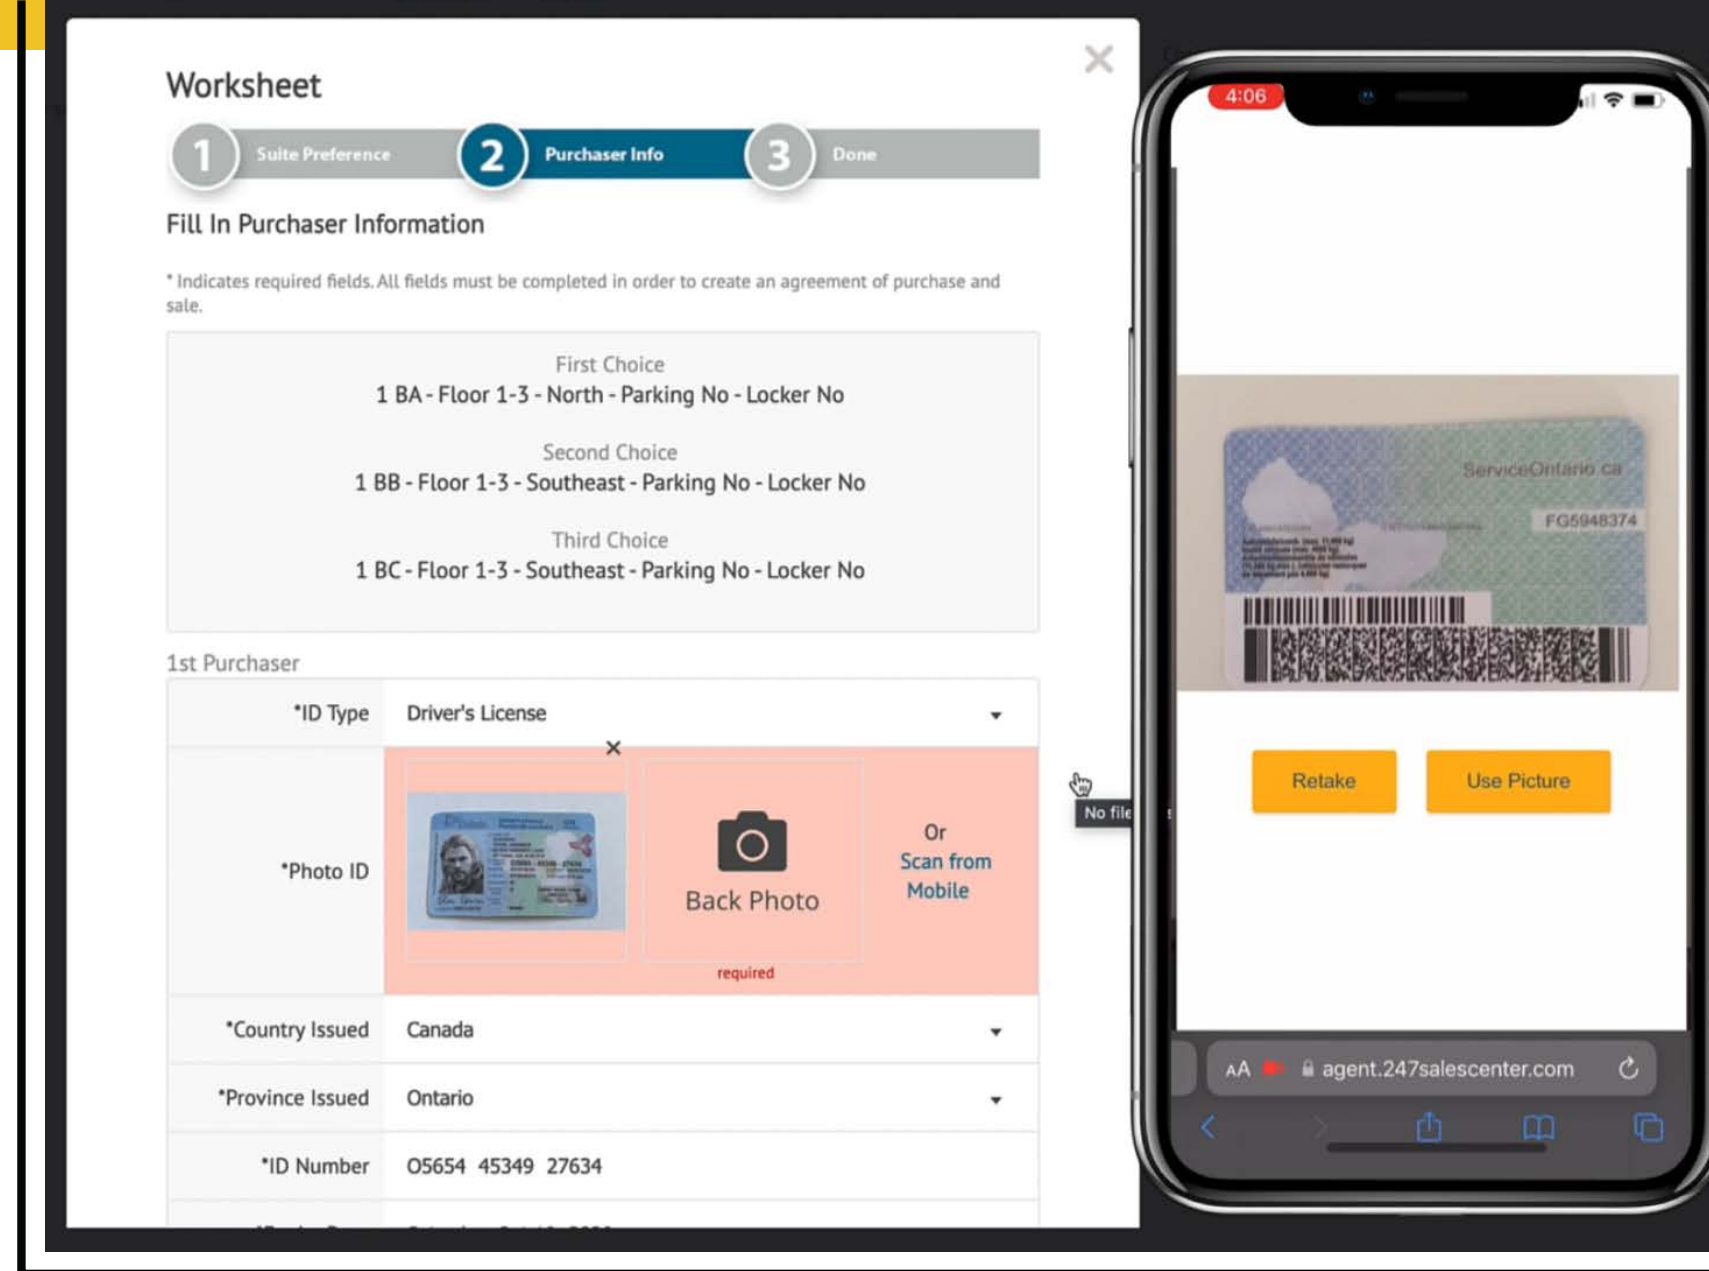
Worksheet

1 Suite Preference 2 Purchaser Info 3 Done

Fill In Purchaser Information

* Indicates required fields. All fields must be completed in order to create an agreement of purchase and sale.

First Choice
1 BA - Floor 1-3 - North - Parking No - Locker No

Second Choice
1 BB - Floor 1-3 - Southeast - Parking No - Locker No

Third Choice
1 BC - Floor 1-3 - Southeast - Parking No - Locker No

1st Purchaser

| *ID Type | Driver's License |
|---|---|
| *Photo ID | Back Photo required Or Scan from Mobile |
| *Country Issued | Canada |
| *Province Issued | Ontario |
| *ID Number | 05654 45349 27634 |

No file

4:06

ServiceOntario.ca
FG5948374

Retake Use Picture

AA agent.247salescenter.com